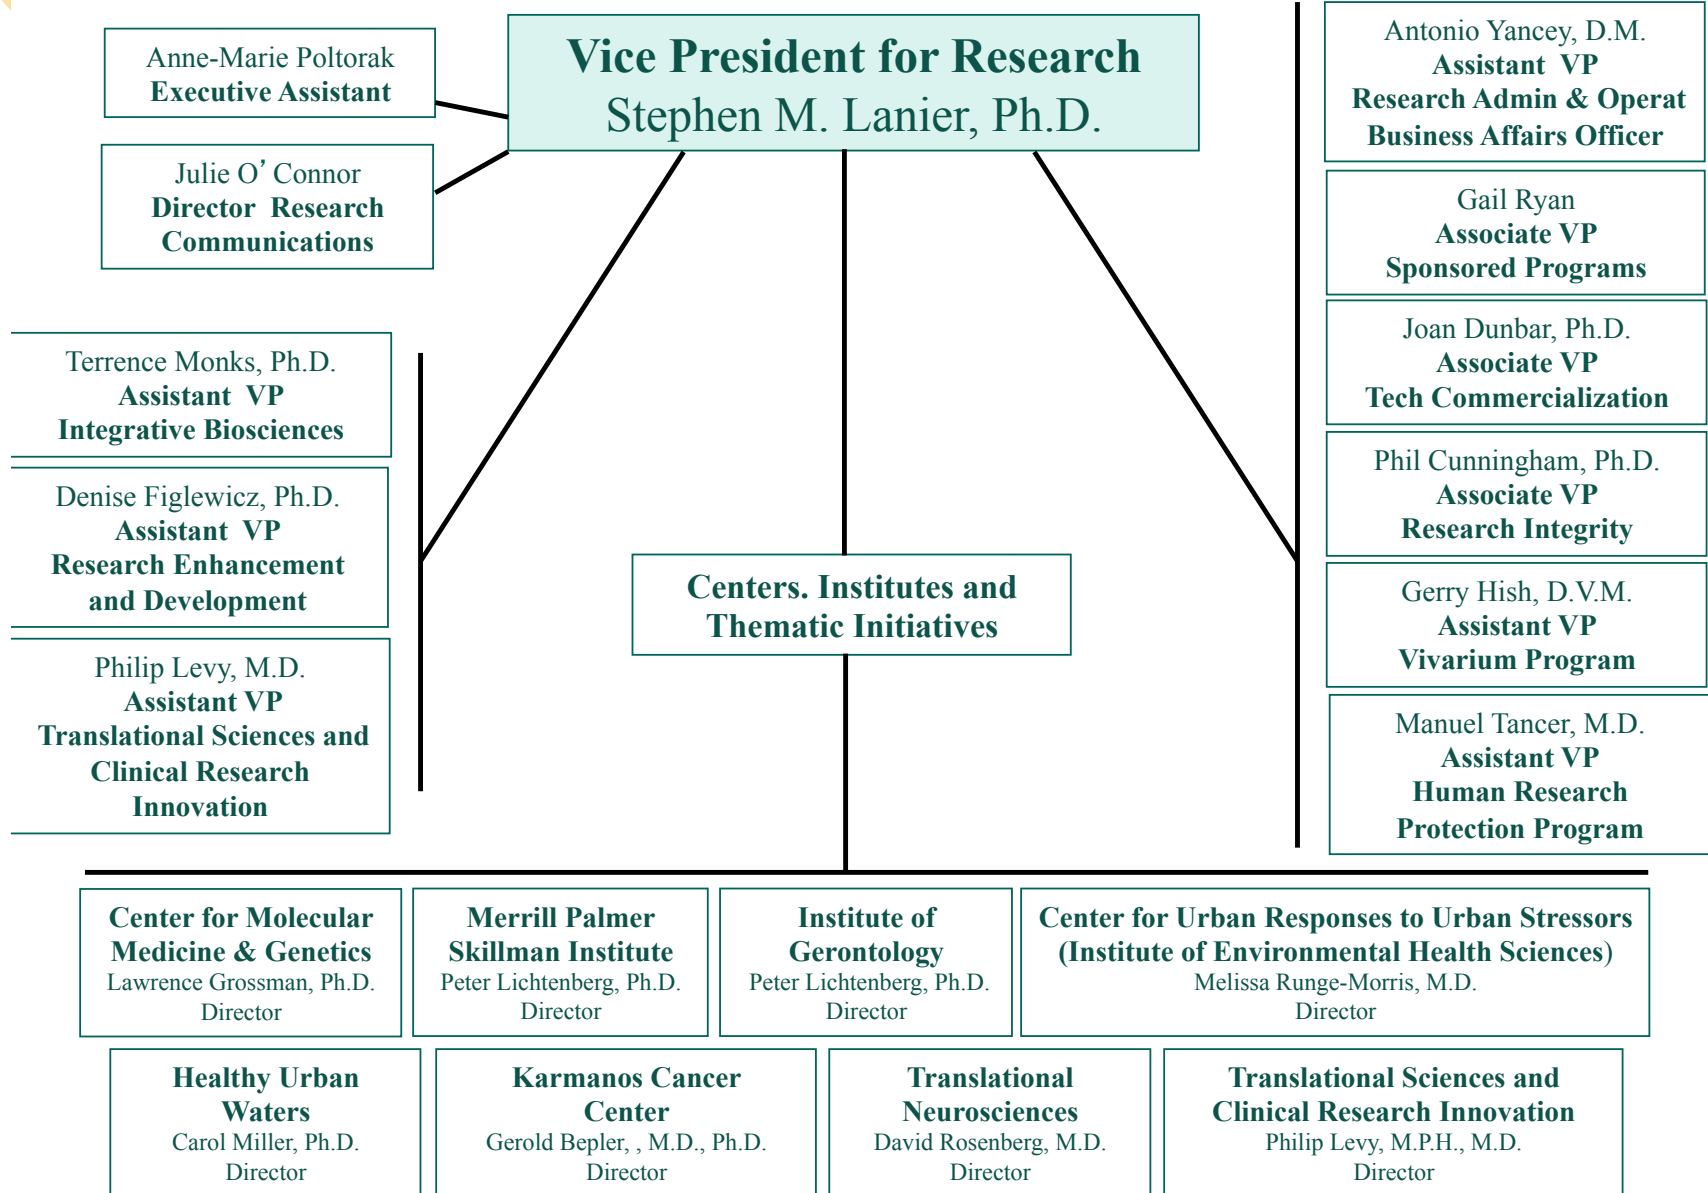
Vice President for Research
Stephen M. Lanier, Ph.D.

Anne-Marie Poltorak
Executive Assistant

Julie O' Connor
Director Research Communications

Antonio Yancey, D.M.
Assistant VP
Research Admin & Operat
Business Affairs Officer

Gail Ryan
Associate VP
Sponsored Programs

Joan Dunbar, Ph.D.
Associate VP
Tech Commercialization

Phil Cunningham, Ph.D.
Associate VP
Research Integrity

Gerry Hish, D.V.M.
Assistant VP
Vivarium Program

Manuel Tancer, M.D.
Assistant VP
Human Research
Protection Program

Terrence Monks, Ph.D.
Assistant VP
Integrative Biosciences

Denise Figlewicz, Ph.D.
Assistant VP
Research Enhancement and Development

Philip Levy, M.D.
Assistant VP
Translational Sciences and Clinical Research Innovation

Centers. Institutes and Thematic Initiatives

Center for Molecular Medicine & Genetics
Lawrence Grossman, Ph.D.
Director

Merrill Palmer Skillman Institute
Peter Lichtenberg, Ph.D.
Director

Institute of Gerontology
Peter Lichtenberg, Ph.D.
Director

Center for Urban Responses to Urban Stressors
(Institute of Environmental Health Sciences)
Melissa Runge-Morris, M.D.
Director

Healthy Urban Waters
Carol Miller, Ph.D.
Director

Karmanos Cancer Center
Gerold Bepler, , M.D., Ph.D.
Director

Translational Neurosciences
David Rosenberg, M.D.
Director

Translational Sciences and Clinical Research Innovation
Philip Levy, M.P.H., M.D.
Director